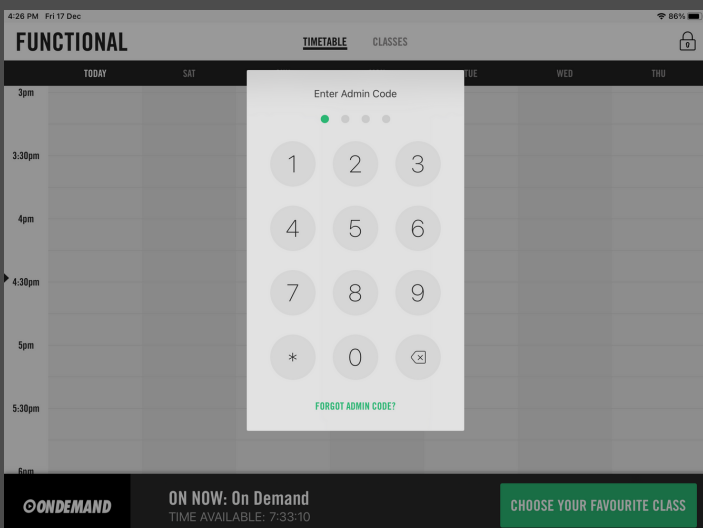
4:26 PM Fri 17 Dec
86%

FUNCTIONAL
TIMETABLE CLASSES
0

TODAY SAT TUE WED THU

3pm
3:30pm
4pm
4:30pm
5pm
5:30pm
6pm

Enter Admin Code

1 2 3
4 5 6
7 8 9
* 0

FORGOT ADMIN CODE?

ONDEMAND
ON NOW: On Demand
TIME AVAILABLE: 7:33:10
CHOOSE YOUR FAVOURITE CLASS